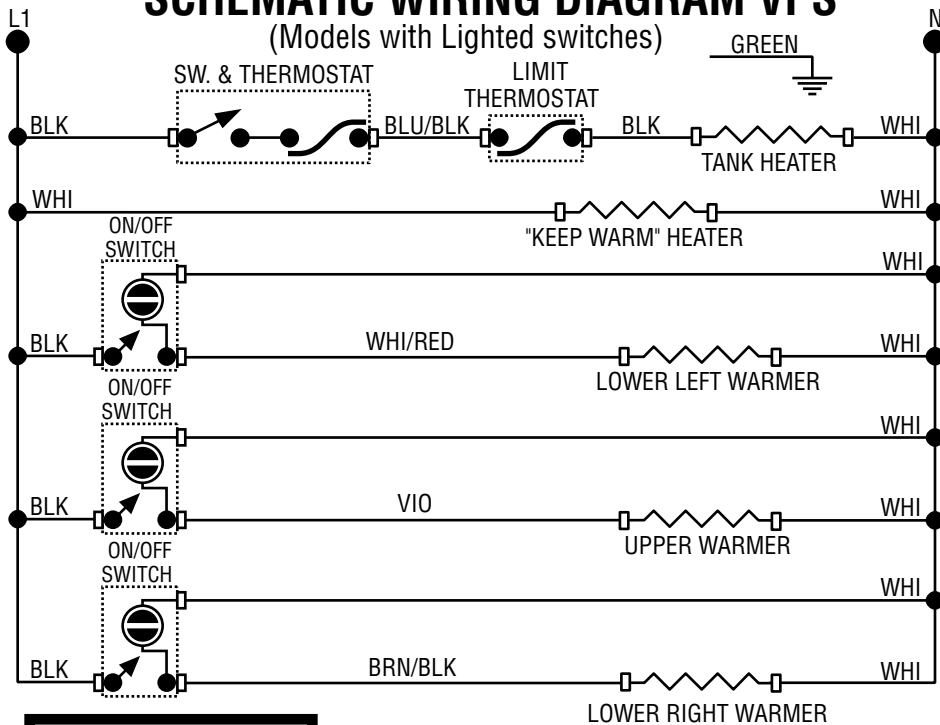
SCHEMATIC WIRING DIAGRAM VPS
(Models with Lighted switches)

L1

N

GREEN

SW. & THERMOSTAT

LIMIT THERMOSTAT

BLK

BLU/BLK

BLK

WHI

TANK HEATER

WHI

WHI

"KEEP WARM" HEATER

ON/OFF SWITCH

WHI

BLK

WHI/RED

WHI

LOWER LEFT WARMER

ON/OFF SWITCH

WHI

BLK

VIO

WHI

UPPER WARMER

ON/OFF SWITCH

WHI

BLK

BRN/BLK

WHI

LOWER RIGHT WARMER